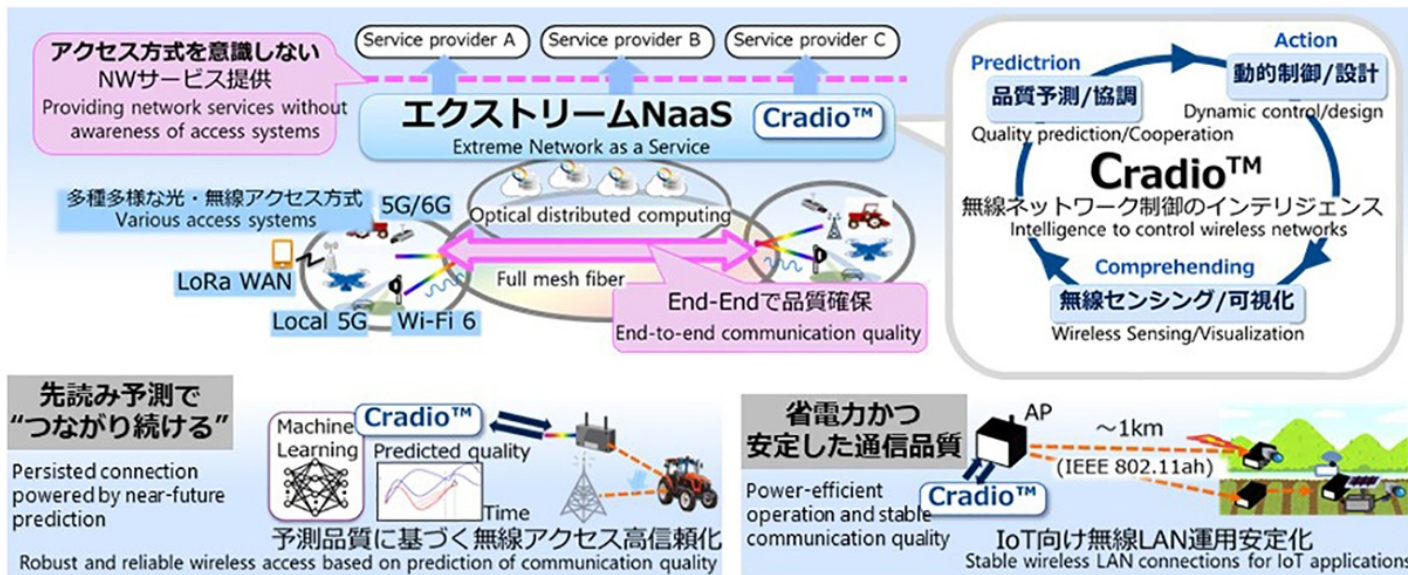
Service provider A
Service provider B
Service provider C

アクセス方式を意識しない
NWサービス提供
Providing network services without awareness of access systems

エクストリームNaaS
Cradio™
Extreme Network as a Service

Predictrion
品質予測/協調
Quality prediction/Cooperation

Action
動的制御/設計
Dynamic control/design

Cradio™
無線ネットワーク制御のインテリジェンス
Intelligence to control wireless networks

Comprehending
無線センシング/可視化
Wireless Sensing/Visualization

多種多様な光・無線アクセス方式
Various access systems
5G/6G
LoRa WAN
Local 5G
Wi-Fi 6
Optical distributed computing
Full mesh fiber
End-Endで品質確保
End-to-end communication quality

先読み予測で
"つながり続ける"
Persisted connection powered by near-future prediction
Machine Learning
Cradio™
Predicted quality
Time
予測品質に基づく無線アクセス高信頼化
Robust and reliable wireless access based on prediction of communication quality

省電力かつ
安定した通信品質
AP
~1km
(IEEE 802.11ah)
Power-efficient operation and stable communication quality
Cradio™
IoT向け無線LAN運用安定化
Stable wireless LAN connections for IoT applications